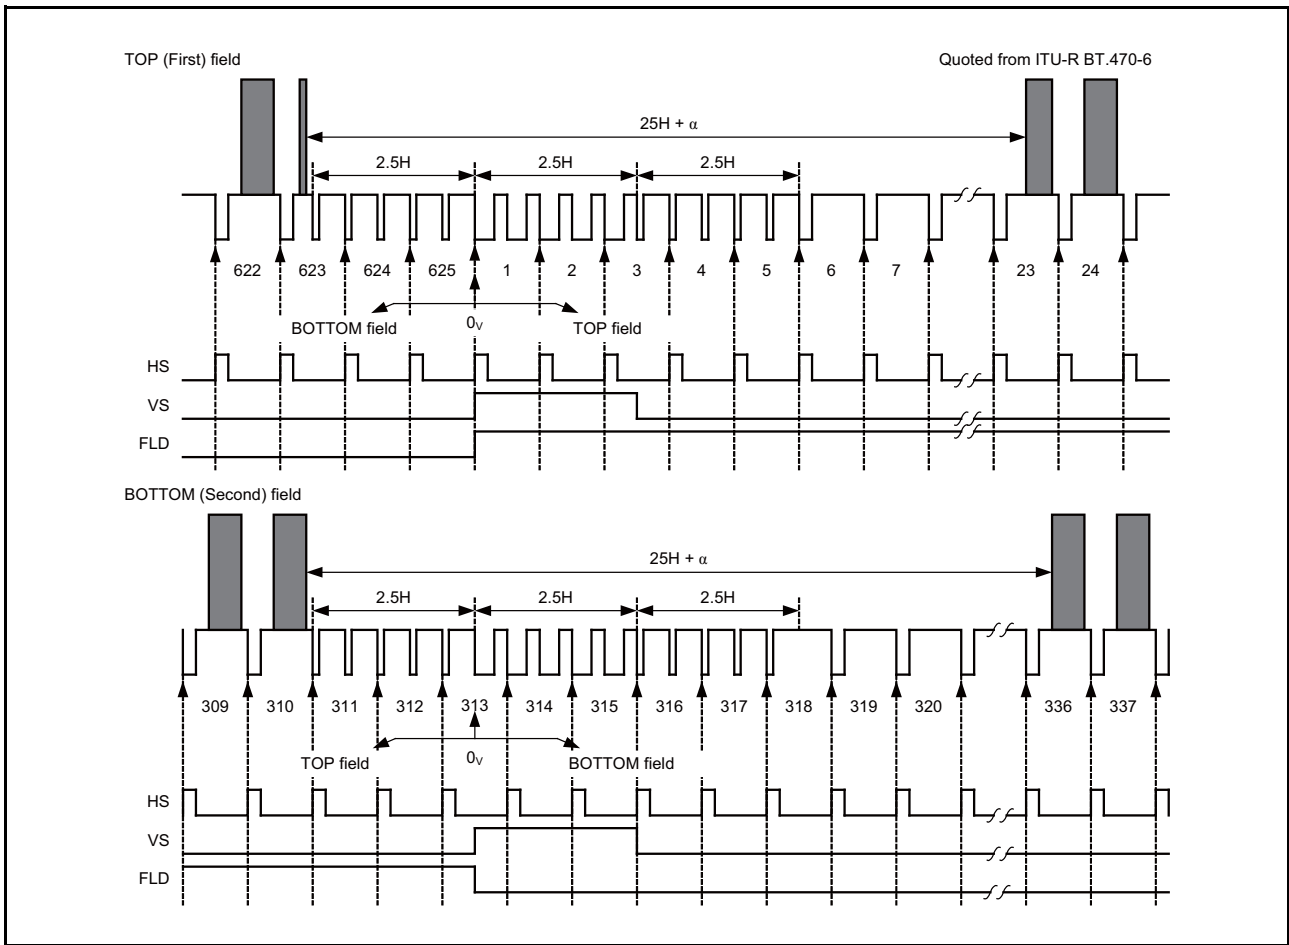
TOP (First) field

Quoted from ITU-R BT.470-6

25H + α

2.5H

2.5H

2.5H

622 623 624 625 1 2 3 4 5 6 7 23 24

BOTTOM field

$0_V$

TOP field

HS

VS

FLD

BOTTOM (Second) field

25H + α

2.5H

2.5H

2.5H

309 310 311 312 313 314 315 316 317 318 319 320 336 337

TOP field

$0_V$

BOTTOM field

HS

VS

FLD